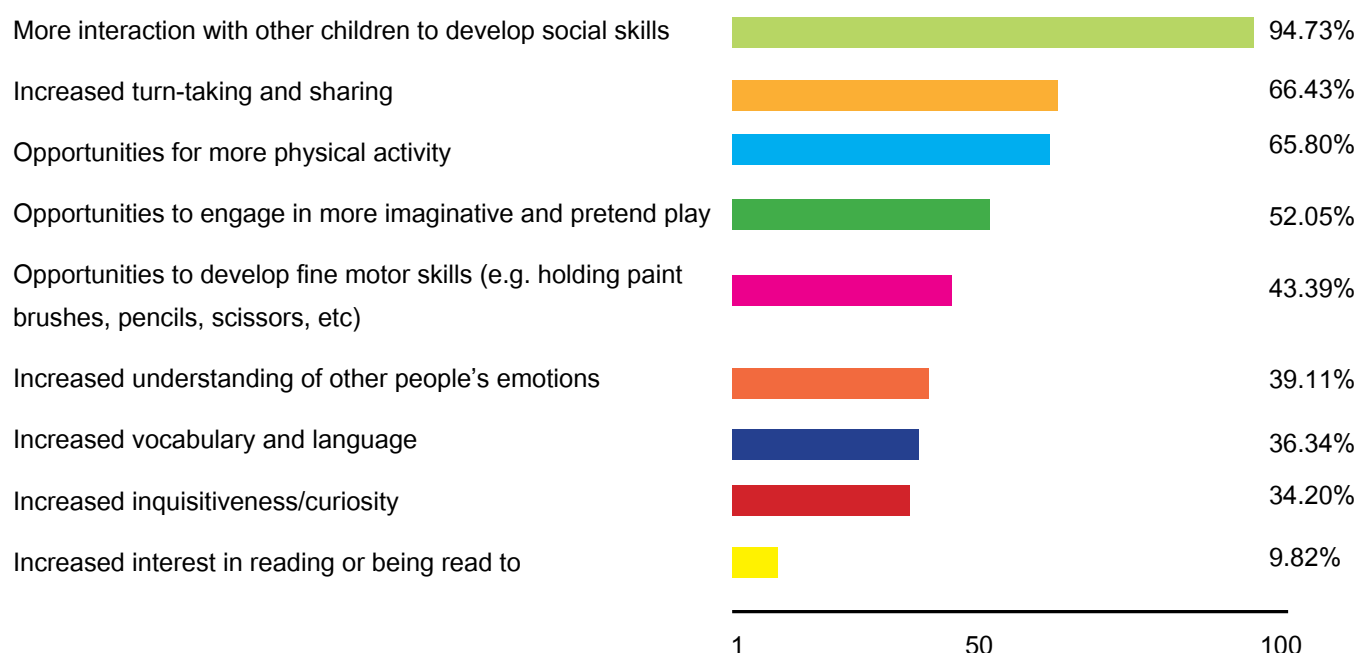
More interaction with other children to develop social skills 94.73%

Increased turn-taking and sharing 66.43%

Opportunities for more physical activity 65.80%

Opportunities to engage in more imaginative and pretend play 52.05%

Opportunities to develop fine motor skills (e.g. holding paint brushes, pencils, scissors, etc) 43.39%

Increased understanding of other people's emotions 39.11%

Increased vocabulary and language 36.34%

Increased inquisitiveness/curiosity 34.20%

Increased interest in reading or being read to 9.82%

1 50 100